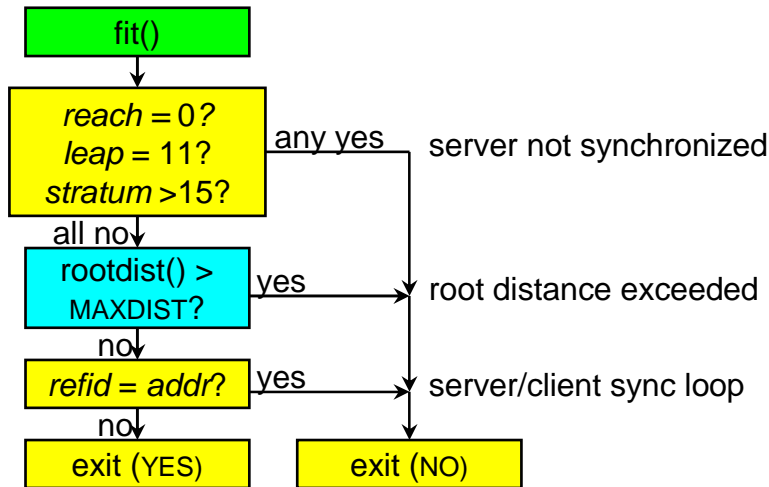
fit()

*reach* = 0?
*leap* = 11?
*stratum* >15?

any yes

server not synchronized

all no

rootdist() > MAXDIST?

yes

root distance exceeded

no

*refid* = *addr*?

yes

server/client sync loop

no

exit (YES)

exit (NO)